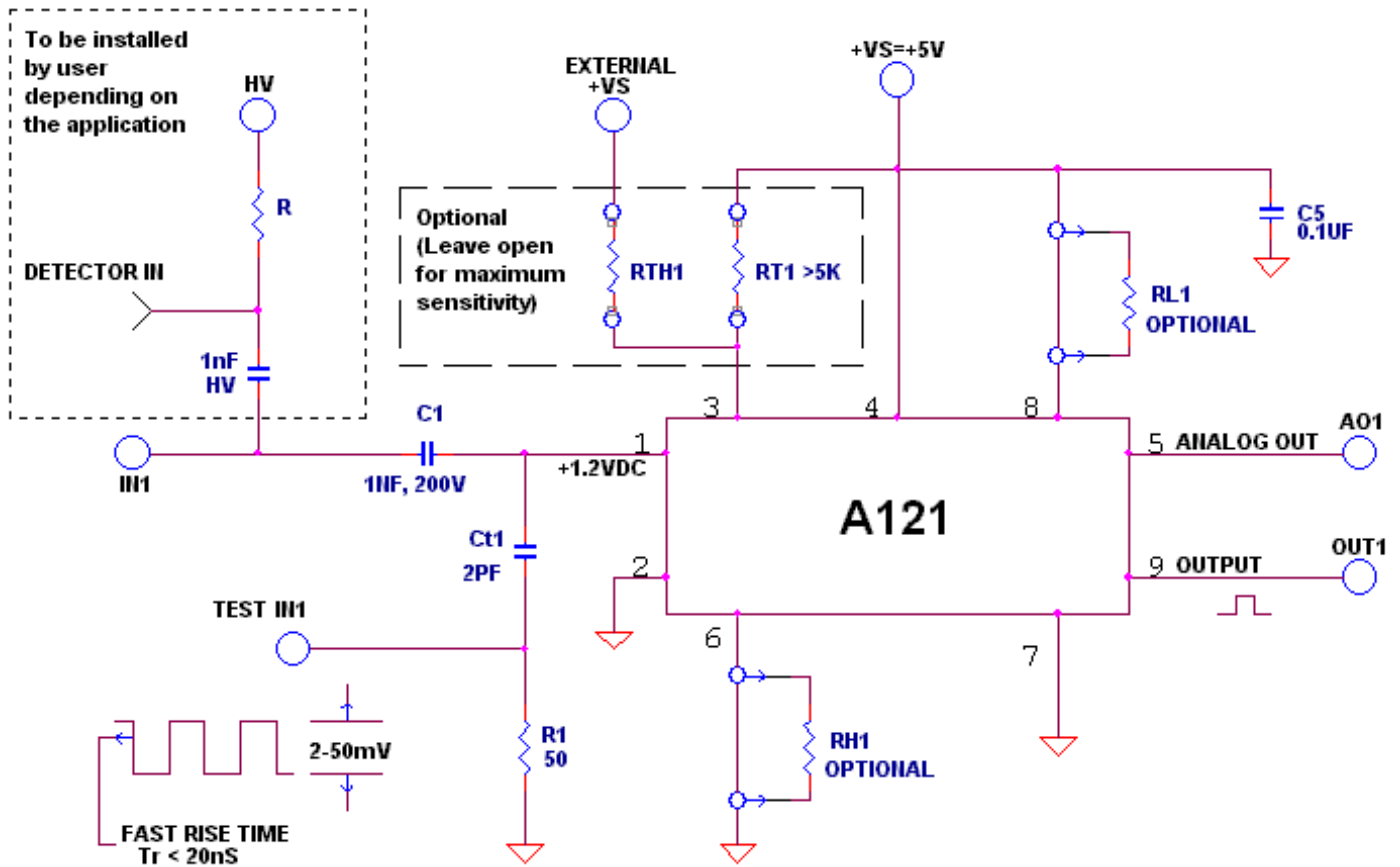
To be installed by user depending on the application

HV

R

DETECTOR IN

1nF HV

EXTERNAL +VS

Optional (Leave open for maximum sensitivity)

RTH1

RT1 >5K

+VS=+5V

C5 0.1UF

RL1 OPTIONAL

3

4

8

IN1

C1

1NF, 200V

1

+1.2VDC

A121

5 ANALOG OUT

AO1

Ct1 2PF

2

9 OUTPUT

OUT1

TEST IN1

6

7

2-50mV

R1 50

RH1 OPTIONAL

FAST RISE TIME Tr < 20nS